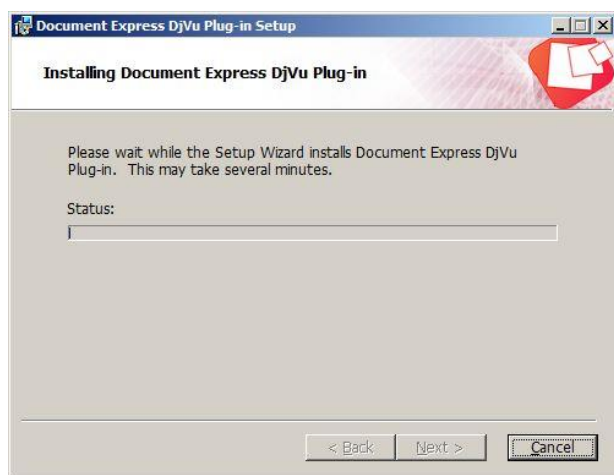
Document Express DjVu Plug-in Setup

Installing Document Express DjVu Plug-in

Please wait while the Setup Wizard installs Document Express DjVu Plug-in. This may take several minutes.

Status:

< Back
Next >
Cancel